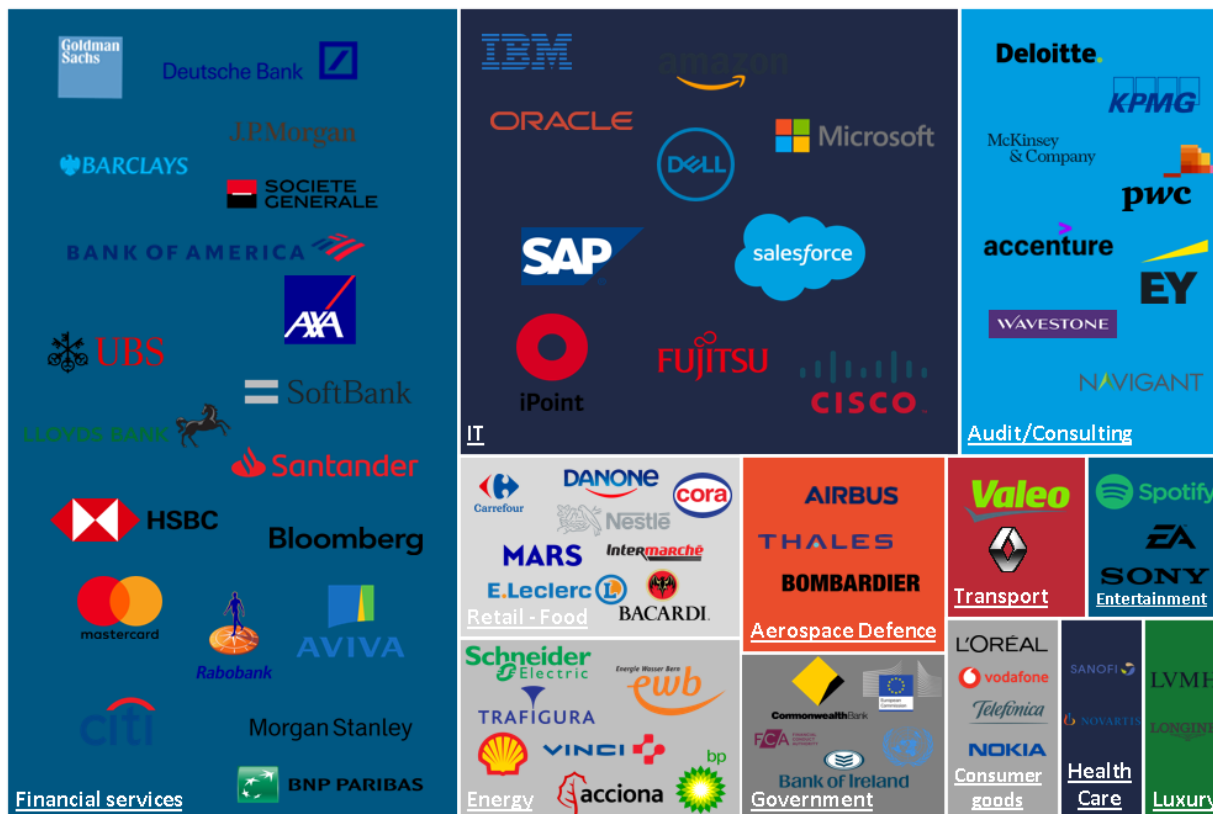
Goldman Sachs
Deutsche Bank
J.P.Morgan
BARCLAYS
SOCIETE GENERALE
BANK OF AMERICA
AXA
UBS
SoftBank
LLOYDS BANK
Santander
HSBC
Bloomberg
mastercard
Rabobank
AVIVA
citi
Morgan Stanley
BNP PARIBAS
Financial services

IBM
amazon
ORACLE
Microsoft
DELL
SAP
salesforce
iPoint
FUJITSU
CISCO
IT

Deloitte.
KPMG
McKinsey & Company
pwc
accenture
EY
WAVESTONE
NAVIGANT
Audit/Consulting

Carrefour
DANONE
cora
Nestlé
MARS
Intermarché
E.Leclerc
BACARDI
Retail - Food

AIRBUS
THALES
BOMBARDIER
Aerospace Defence

Valeo
Transport

Spotify
EA
SONY
Entertainment

Schneider Electric
Energie Wasser Bern
ewb
TRAFIGURA
VINCI
bp
acciona
Energy

CommonwealthBank
European Commission
FCA
Bank of Ireland
Government

L'ORÉAL
vodafone
Telefónica
NOKIA
Consumer goods

SANOFI
NOVARTIS
Health Care

LVMH
LONGINES
Luxury